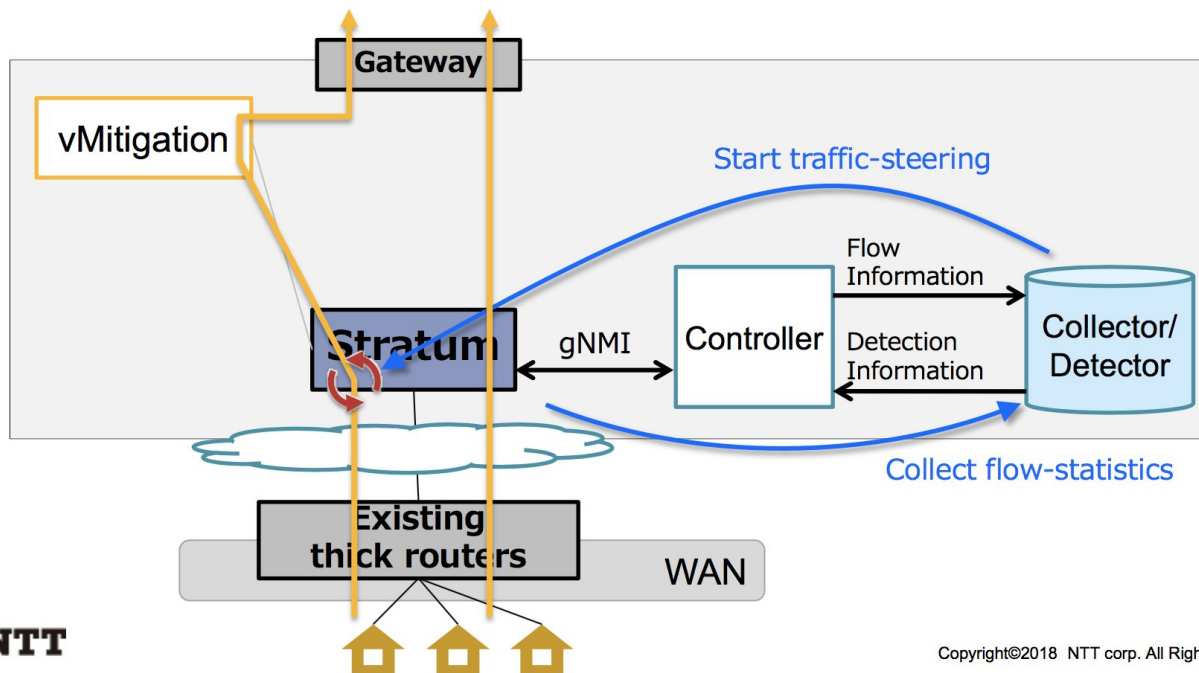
Gateway

vMitigation

Start traffic-steering

Flow Information

Stratum

gNMI

Controller

Detection Information

Collector/ Detector

Collect flow-statistics

Existing thick routers

WAN

NTT

Copyright©2018 NTT corp. All Righ